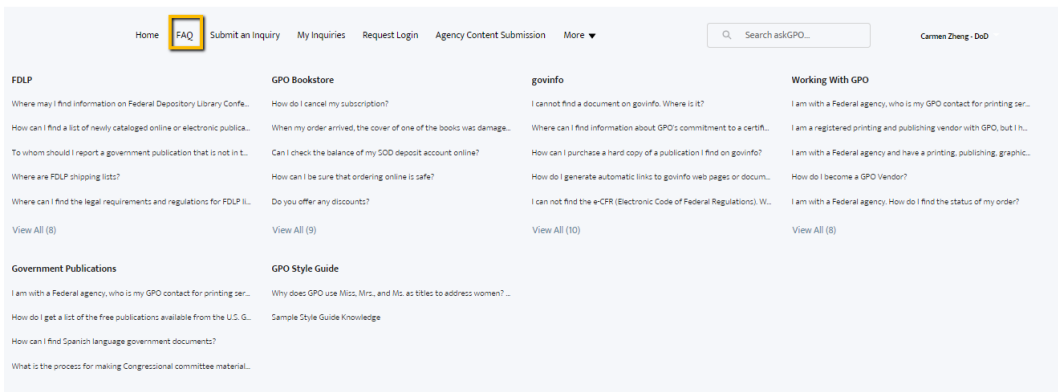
Home FAQ Submit an Inquiry My Inquiries Request Login Agency Content Submission More ▼

Search askGPO...

Carmen Zheng - DoD

FDLP

Where may I find information on Federal Depository Library Confe...

How can I find a list of newly cataloged online or electronic publica...

To whom should I report a government publication that is not in t...

Where are FDLP shipping lists?

Where can I find the legal requirements and regulations for FDLP li...

View All (8)

GPO Bookstore

How do I cancel my subscription?

When my order arrived, the cover of one of the books was damage...

Can I check the balance of my SOD deposit account online?

How can I be sure that ordering online is safe?

Do you offer any discounts?

View All (9)

govinfo

I cannot find a document on govinfo. Where is it?

Where can I find information about GPO's commitment to a certifi...

How can I purchase a hard copy of a publication I find on govinfo?

How do I generate automatic links to govinfo web pages or docum...

I can not find the e-CFR (Electronic Code of Federal Regulations). W...

View All (10)

Working With GPO

I am with a Federal agency, who is my GPO contact for printing ser...

I am a registered printing and publishing vendor with GPO, but I h...

I am with a Federal agency and have a printing, publishing, graphic...

How do I become a GPO Vendor?

I am with a Federal agency. How do I find the status of my order?

View All (8)

Government Publications

I am with a Federal agency, who is my GPO contact for printing ser...

How do I get a list of the free publications available from the U.S. G...

How can I find Spanish language government documents?

What is the process for making Congressional committee material...

GPO Style Guide

Why does GPO use Miss, Mrs., and Ms. as titles to address women? ...

Sample Style Guide Knowledge